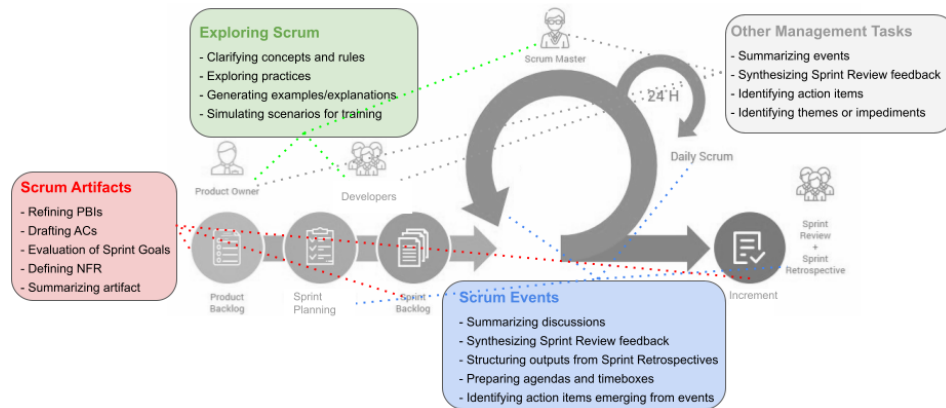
Exploring Scrum
- Clarifying concepts and rules
- Exploring practices
- Generating examples/explanations
- Simulating scenarios for training

Scrum Master

Other Management Tasks
- Summarizing events
- Synthesizing Sprint Review feedback
- Identifying action items
- Identifying themes or impediments

24 H

Daily Scrum

Product Owner

Developers

Scrum Artifacts
- Refining PBIs
- Drafting ACs
- Evaluation of Sprint Goals
- Defining NFR
- Summarizing artifact

Product Backlog

Sprint Planning

Sprint Backlog

Sprint Review + Sprint Retrospective

Increment

Scrum Events
- Summarizing discussions
- Synthesizing Sprint Review feedback
- Structuring outputs from Sprint Retrospectives
- Preparing agendas and timeboxes
- Identifying action items emerging from events